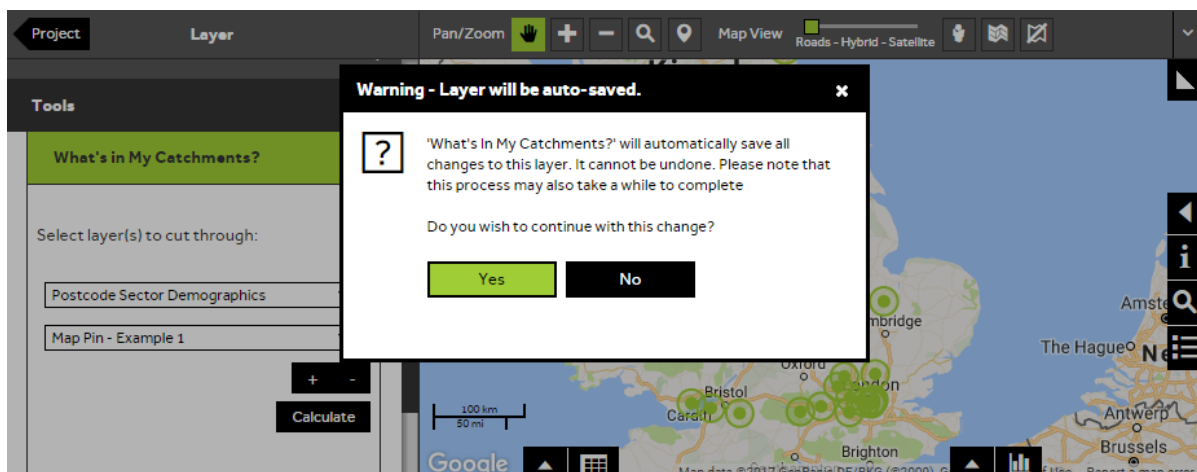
Project

Layer

Pan/Zoom

Map View

Roads - Hybrid - Satellite

Tools

What's in My Catchments?

Select layer(s) to cut through:

Postcode Sector Demographics

Map Pin - Example 1

+ -

Calculate

Warning - Layer will be auto-saved.

?

'What's In My Catchments?' will automatically save all changes to this layer. It cannot be undone. Please note that this process may also take a while to complete

Do you wish to continue with this change?

Yes

No

Amste

mbridge

The Hague

Ne

Oxford

Bristol

ndon

Card

Antwerp

Brussels

Brighton

100 km

50 mi

Google

Map data ©2017 GeoBasis-DE/BKG (©2009), G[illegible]